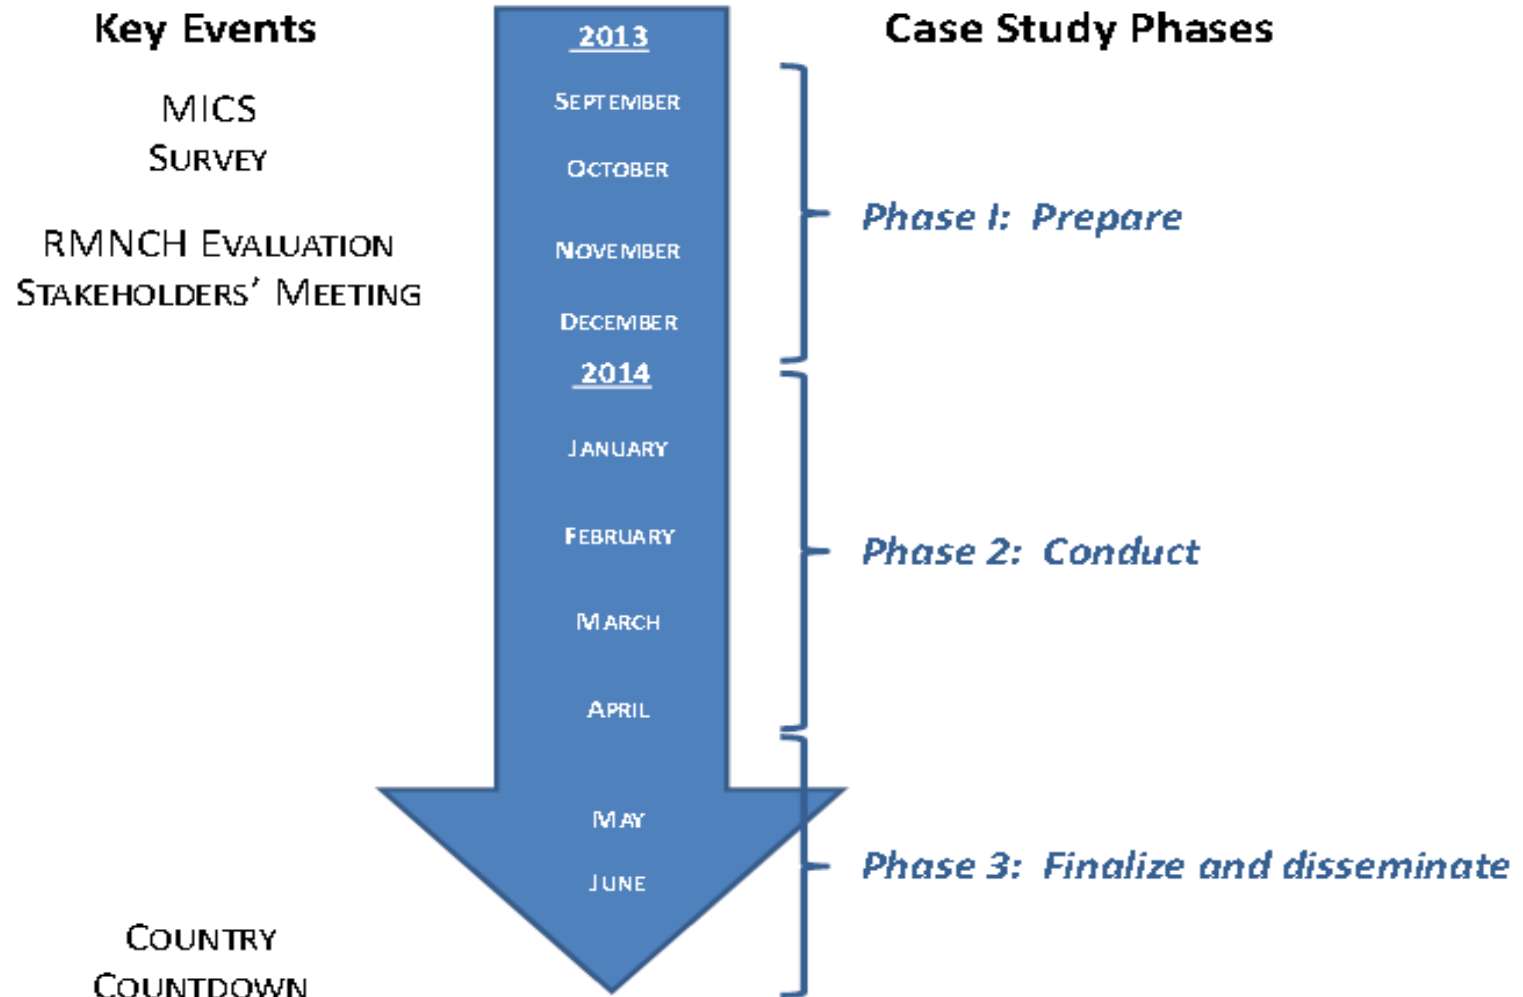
Key Events

MICS
Survey

RMNCH Evaluation
Stakeholders' Meeting

Country
Countdown

2013
September
October
November
December
2014
January
February
March
April
May
June

Case Study Phases

Phase I: Prepare

Phase 2: Conduct

Phase 3: Finalize and disseminate